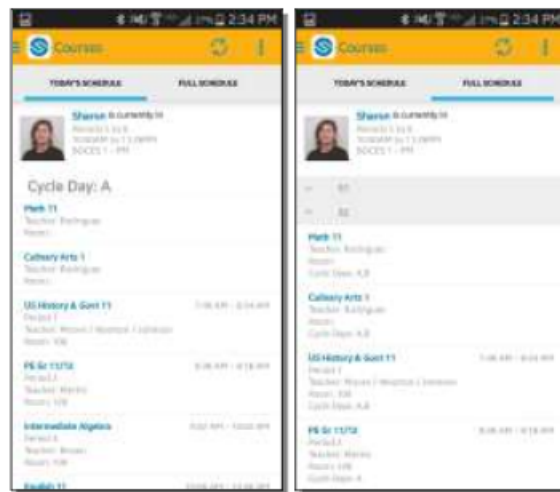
2:34 PM
Courses
TODAY'S SCHEDULE
FULL SCHEDULE
Sharon is currently in
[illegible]
Cycle Day: A
Math 11
Teacher: Rodriguez
Room:
Culinary Arts 1
Teacher: Rodriguez
Room:
US History & Govt 11
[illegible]
PE Gr 11/12
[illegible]
Intermediate Algebra
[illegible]
English 11
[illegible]

2:34 PM
Courses
TODAY'S SCHEDULE
FULL SCHEDULE
Sharon is currently in
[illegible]
S1
S2
Math 11
Teacher: Rodriguez
Room:
Cycle Days: A,B
Culinary Arts 1
Teacher: Rodriguez
Room:
Cycle Days: A,B
US History & Govt 11
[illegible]
PE Gr 11/12
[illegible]